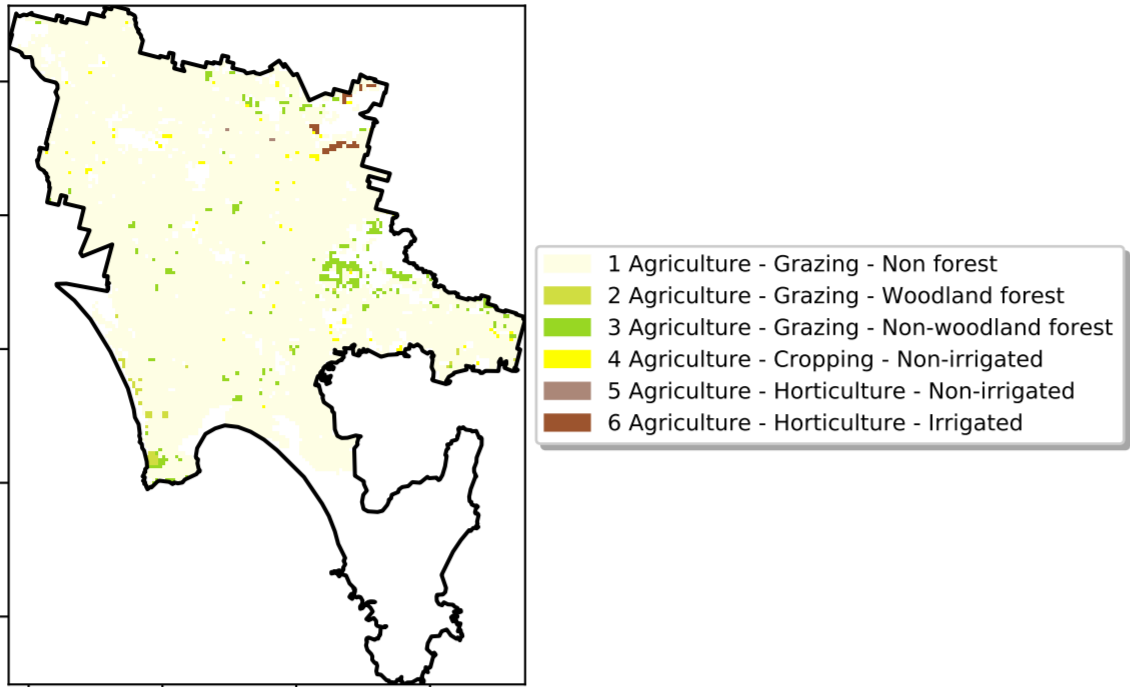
1 Agriculture - Grazing - Non forest
2 Agriculture - Grazing - Woodland forest
3 Agriculture - Grazing - Non-woodland forest
4 Agriculture - Cropping - Non-irrigated
5 Agriculture - Horticulture - Non-irrigated
6 Agriculture - Horticulture - Irrigated